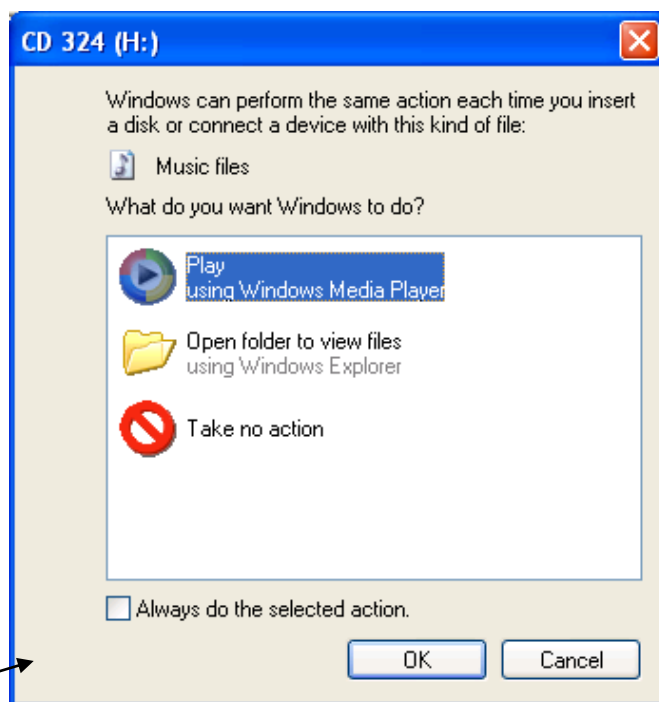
CD 324 (H:)

Windows can perform the same action each time you insert a disk or connect a device with this kind of file:

Music files

What do you want Windows to do?

Play
using Windows Media Player

Open folder to view files
using Windows Explorer

Take no action

Always do the selected action.

OK

Cancel